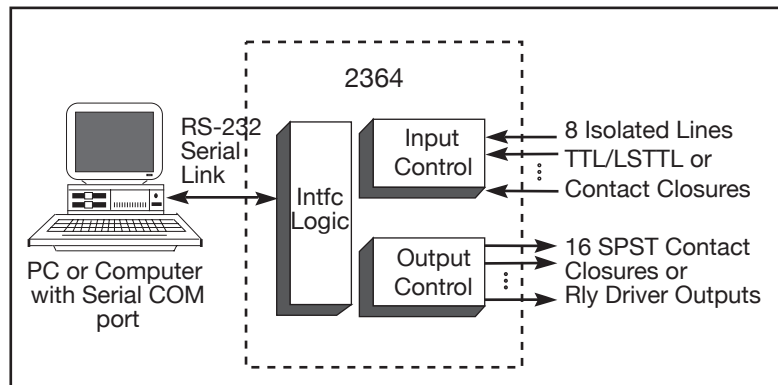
2364

RS-232 Serial Link

Intfc Logic

Input Control

Output Control

8 Isolated Lines
TTL/LSTTL or
Contact Closures

16 SPST Contact
Closures or
Rly Driver Outputs

PC or Computer with Serial COM port